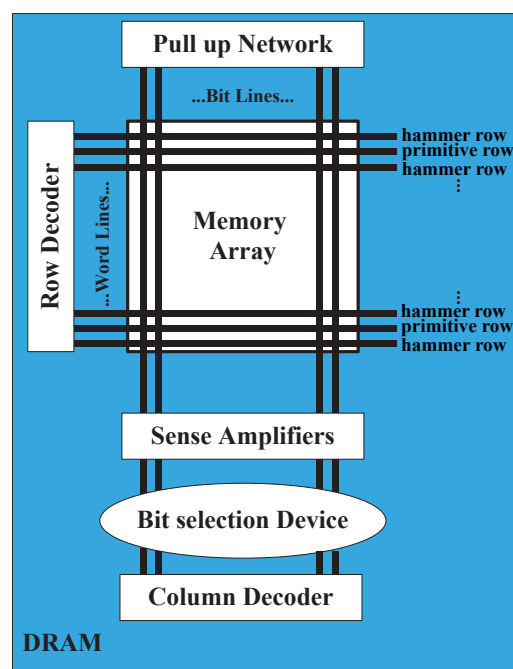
Pull up Network

...Bit Lines...

Row Decoder

...Word Lines...

Memory Array

hammer row
primitive row
hammer row
⋮

⋮
hammer row
primitive row
hammer row

Sense Amplifiers

Bit selection Device

Column Decoder

DRAM